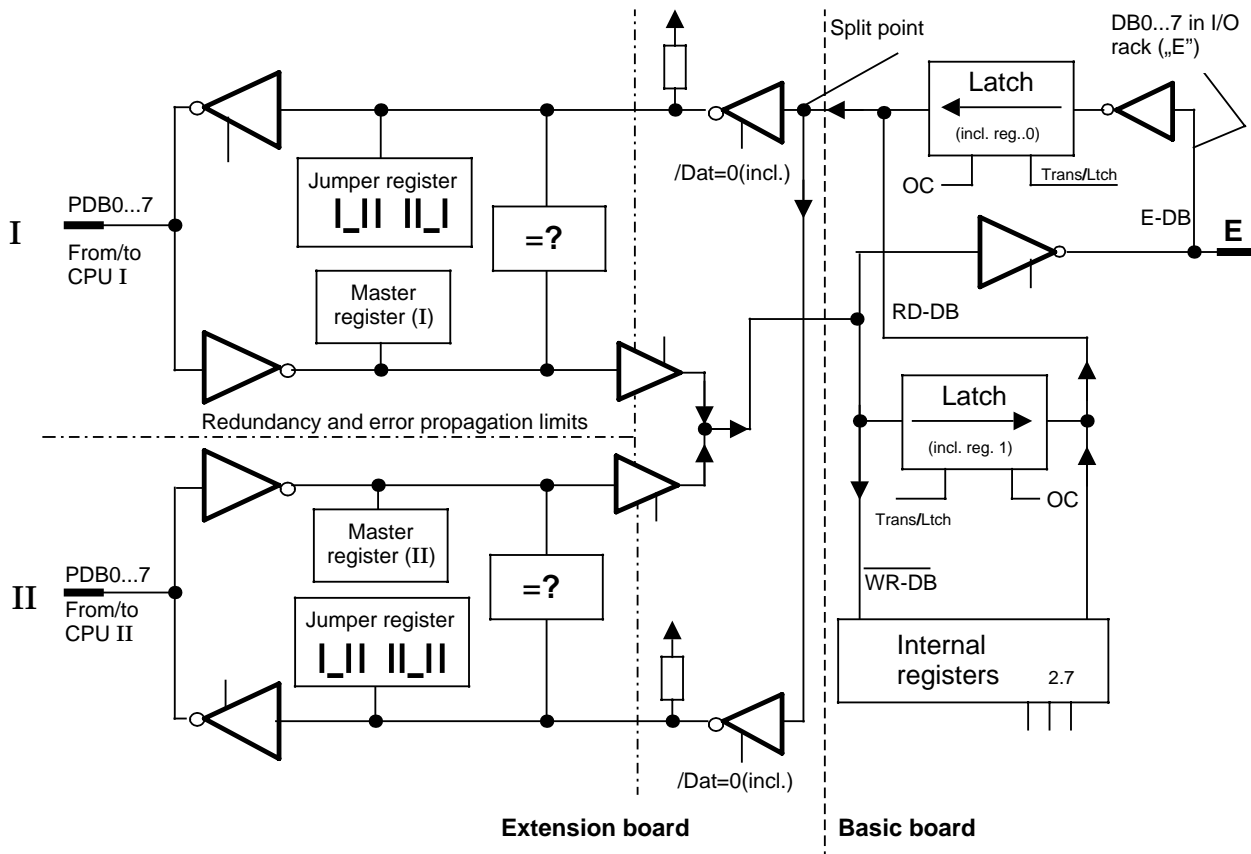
Split point

DB0...7 in I/O rack („E")

Latch

(incl. reg..0)

OC

Trans/Ltch

/Dat=0(incl.)

Jumper register

I_II II_I

=?

I

PDB0...7

From/to CPU I

E-DB

E

Master register (I)

RD-DB

Latch

(incl. reg. 1)

Redundancy and error propagation limits

Trans/Ltch

OC

Master register (II)

=?

$\overline{\text{WR-DB}}$

II

PDB0...7

From/to CPU II

Jumper register

I_II II_II

Internal registers

2.7

/Dat=0(incl.)

Extension board

Basic board